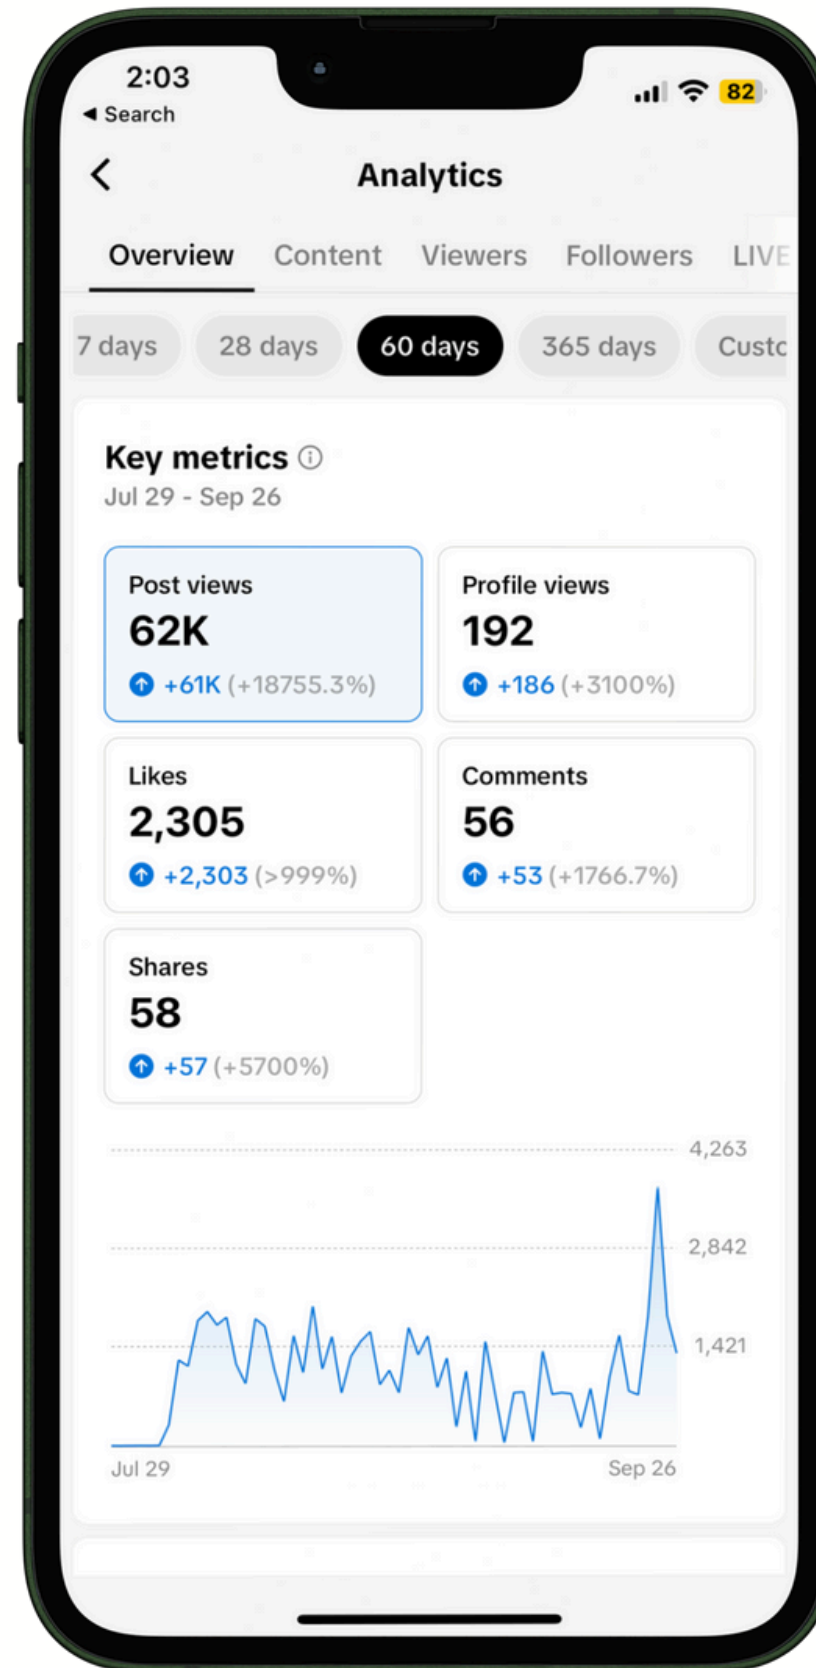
2:03
◂ Search
82

Analytics

Overview Content Viewers Followers LIVE

7 days 28 days 60 days 365 days Custo

Key metrics ⓘ
Jul 29 - Sep 26

Post views
62K
+61K (+18755.3%)

Profile views
192
+186 (+3100%)

Likes
2,305
+2,303 (>999%)

Comments
56
+53 (+1766.7%)

Shares
58
+57 (+5700%)

4,263
2,842
1,421
Jul 29
Sep 26